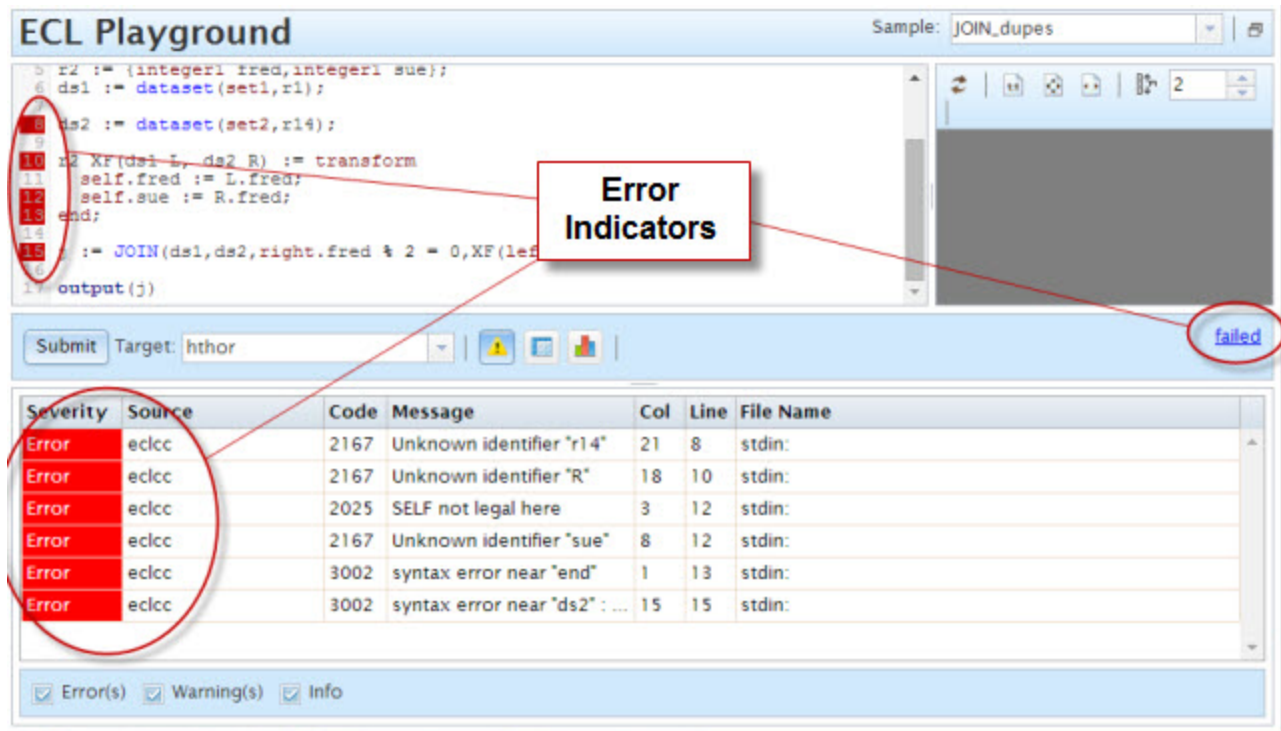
ECL Playground

Sample: JOIN_dupes

5 r2 := {integer1 fred,integer1 sue};
6 ds1 := dataset(set1,r1);
7
8 ds2 := dataset(set2,r14);
9
10 r2 XF(ds1 L, ds2 R) := transform
11 self.fred := L.fred;
12 self.sue := R.fred;
13 end;
14
15 j := JOIN(ds1,ds2,right.fred % 2 = 0,XF(lef
16
17 output(j)

2

Error Indicators

Submit Target: hthor

failed

| Severity | Source | Code | Message | Col | Line | File Name |
|---|---|---|---|---|---|---|
| Error | eclcc | 2167 | Unknown identifier "r14" | 21 | 8 | stdin: |
| Error | eclcc | 2167 | Unknown identifier "R" | 18 | 10 | stdin: |
| Error | eclcc | 2025 | SELF not legal here | 3 | 12 | stdin: |
| Error | eclcc | 2167 | Unknown identifier "sue" | 8 | 12 | stdin: |
| Error | eclcc | 3002 | syntax error near "end" | 1 | 13 | stdin: |
| Error | eclcc | 3002 | syntax error near "ds2" : ... | 15 | 15 | stdin: |

Error(s) Warning(s) Info